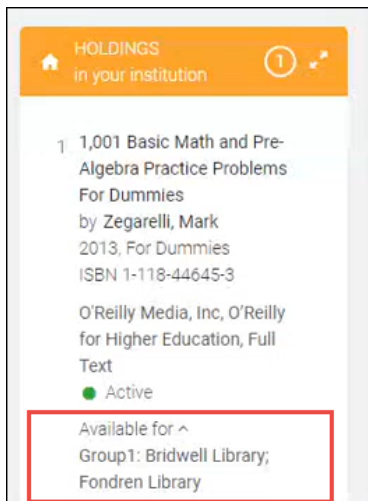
HOLDINGS
in your institution

1

1 1,001 Basic Math and Pre-Algebra Practice Problems For Dummies
by Zegarelli, Mark
2013, For Dummies
ISBN 1-118-44645-3

O'Reilly Media, Inc, O'Reilly for Higher Education, Full Text
Active

Available for ^
Group1: Bridwell Library; Fondren Library